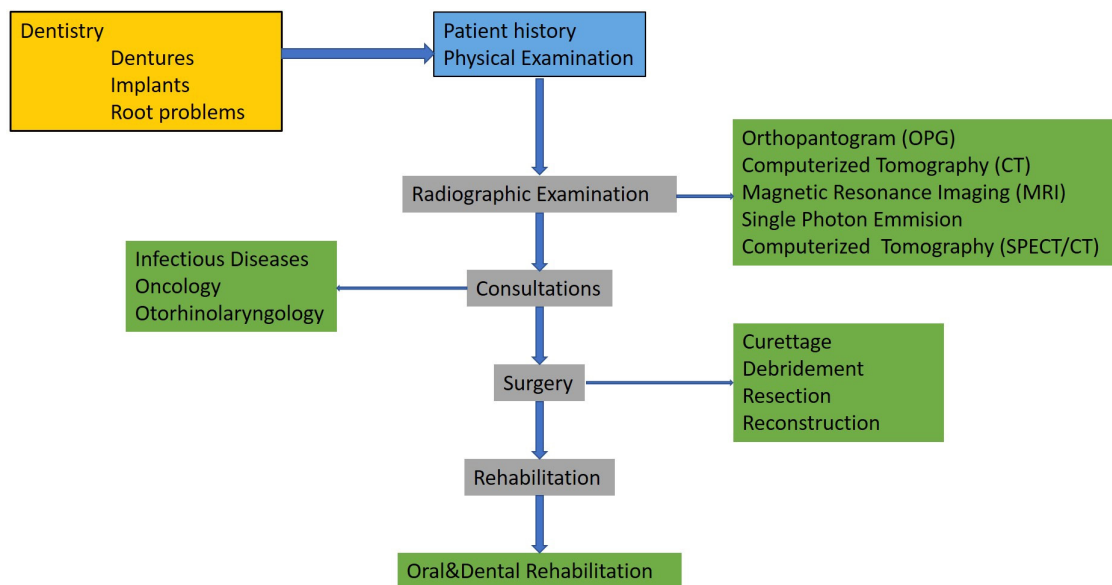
Dentistry
Dentures
Implants
Root problems

Patient history
Physical Examination

Orthopantogram (OPG)
Computerized Tomography (CT)
Magnetic Resonance Imaging (MRI)
Single Photon Emmision
Computerized Tomography (SPECT/CT)

Radiographic Examination

Infectious Diseases
Oncology
Otorhinolaryngology

Consultations

Curettage
Debridement
Resection
Reconstruction

Surgery

Rehabilitation

Oral&Dental Rehabilitation